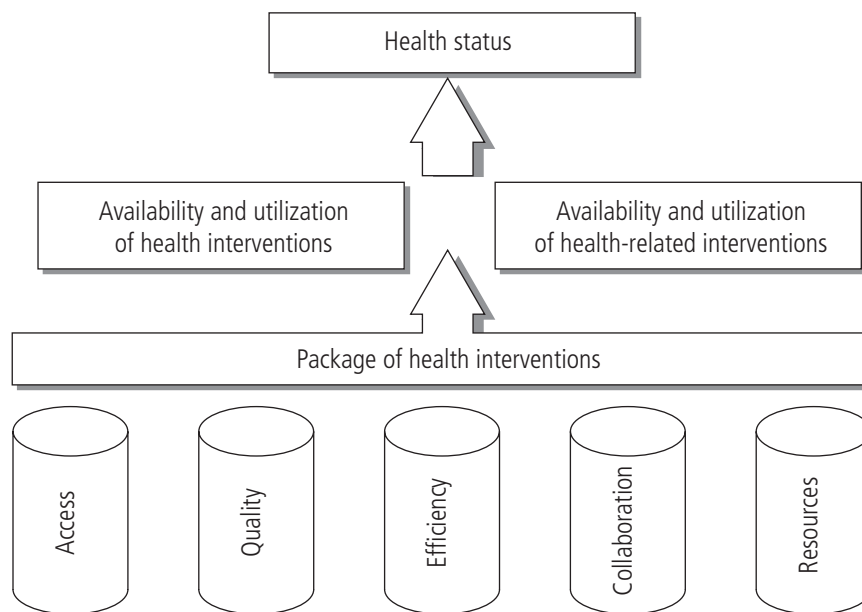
Health status

Availability and utilization of health interventions

Availability and utilization of health-related interventions

Package of health interventions

Access

Quality

Efficiency

Collaboration

Resources